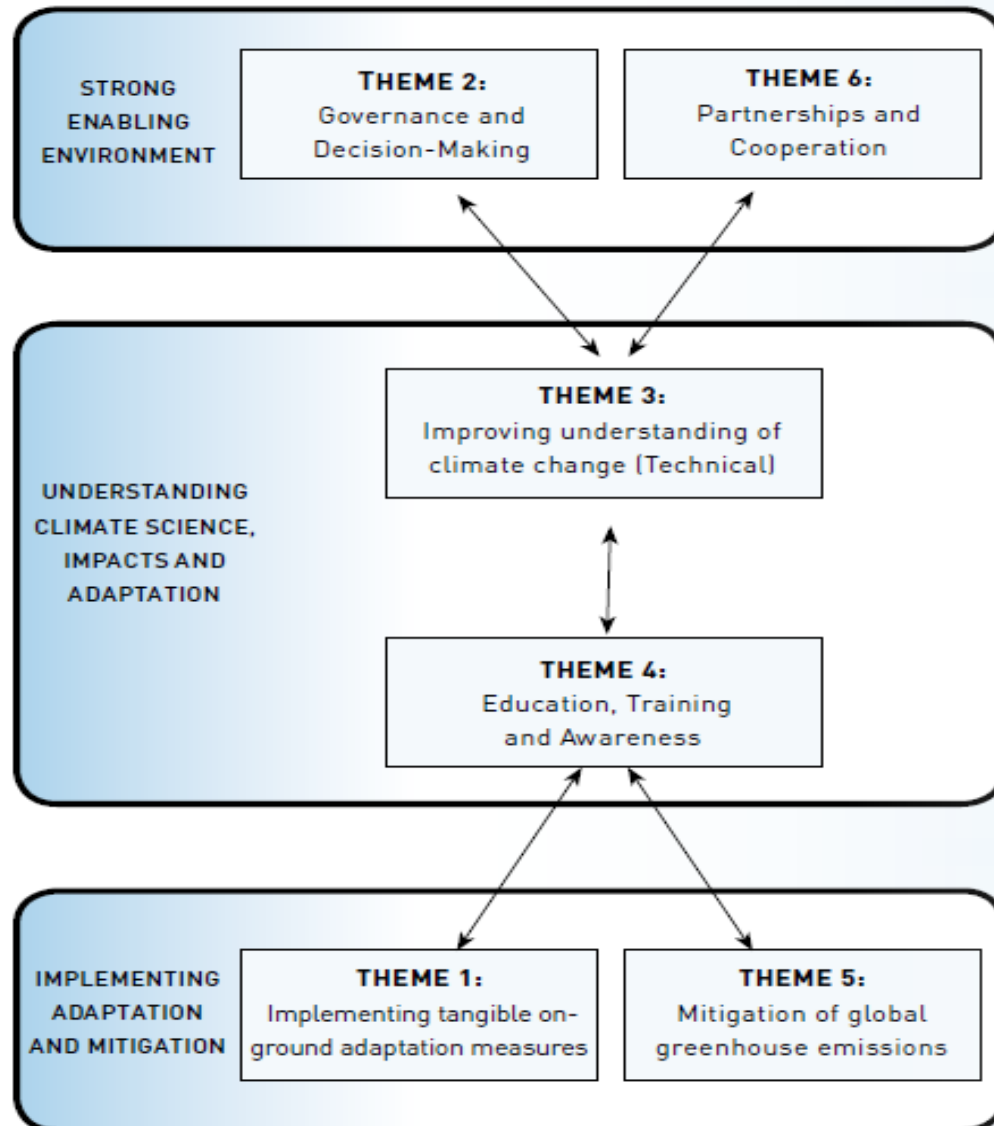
STRONG ENABLING ENVIRONMENT

THEME 2:
Governance and Decision-Making

THEME 6:
Partnerships and Cooperation

UNDERSTANDING CLIMATE SCIENCE, IMPACTS AND ADAPTATION

THEME 3:
Improving understanding of climate change (Technical)

THEME 4:
Education, Training and Awareness

IMPLEMENTING ADAPTATION AND MITIGATION

THEME 1:
Implementing tangible on-ground adaptation measures

THEME 5:
Mitigation of global greenhouse emissions